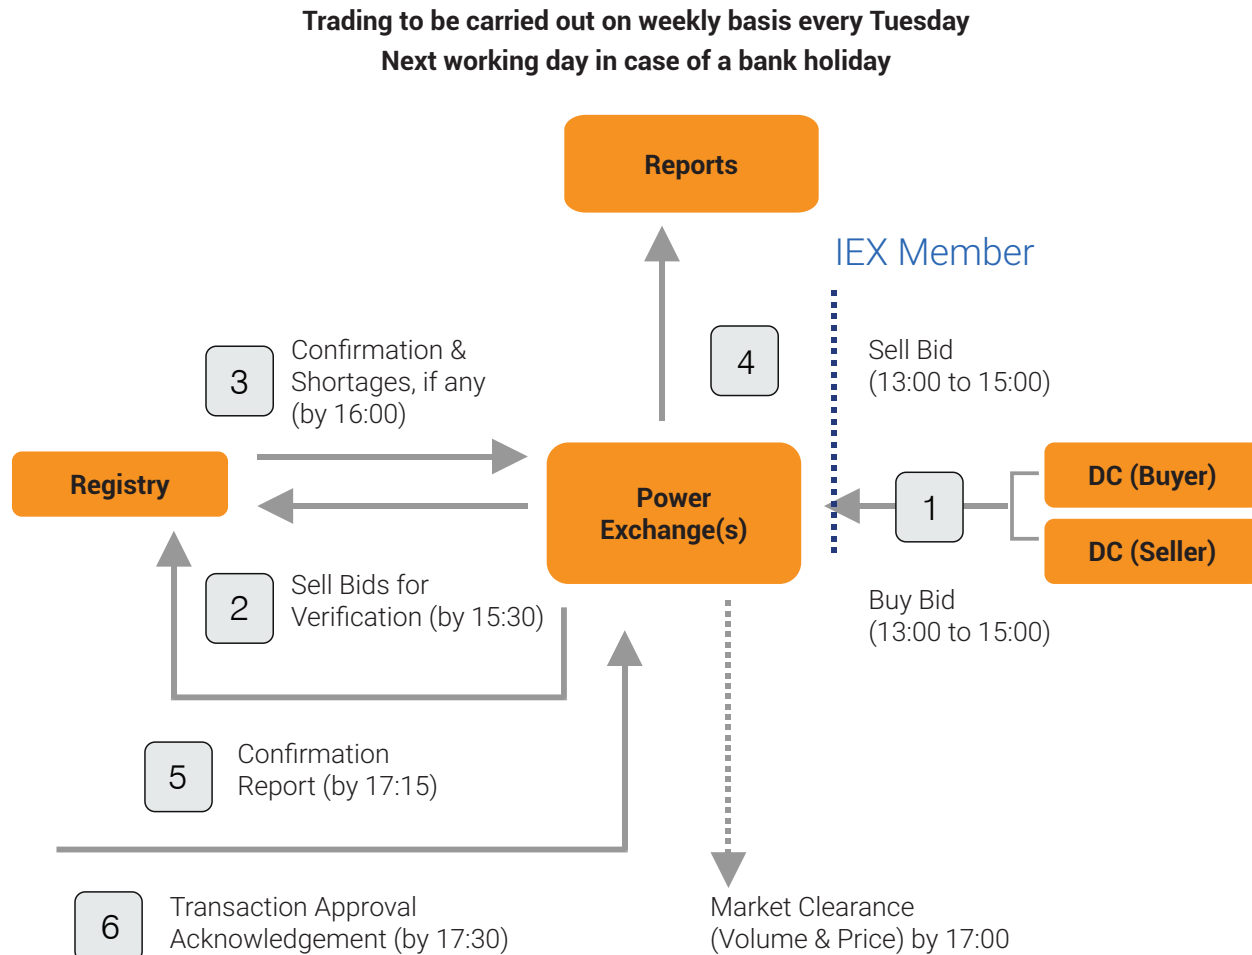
Trading to be carried out on weekly basis every Tuesday
Next working day in case of a bank holiday

Reports

IEX Member

4

3 Confirmation & Shortages, if any (by 16:00)

Sell Bid (13:00 to 15:00)

Registry

Power Exchange(s)

1

DC (Buyer)

DC (Seller)

2 Sell Bids for Verification (by 15:30)

Buy Bid (13:00 to 15:00)

5 Confirmation Report (by 17:15)

6 Transaction Approval Acknowledgement (by 17:30)

Market Clearance (Volume & Price) by 17:00